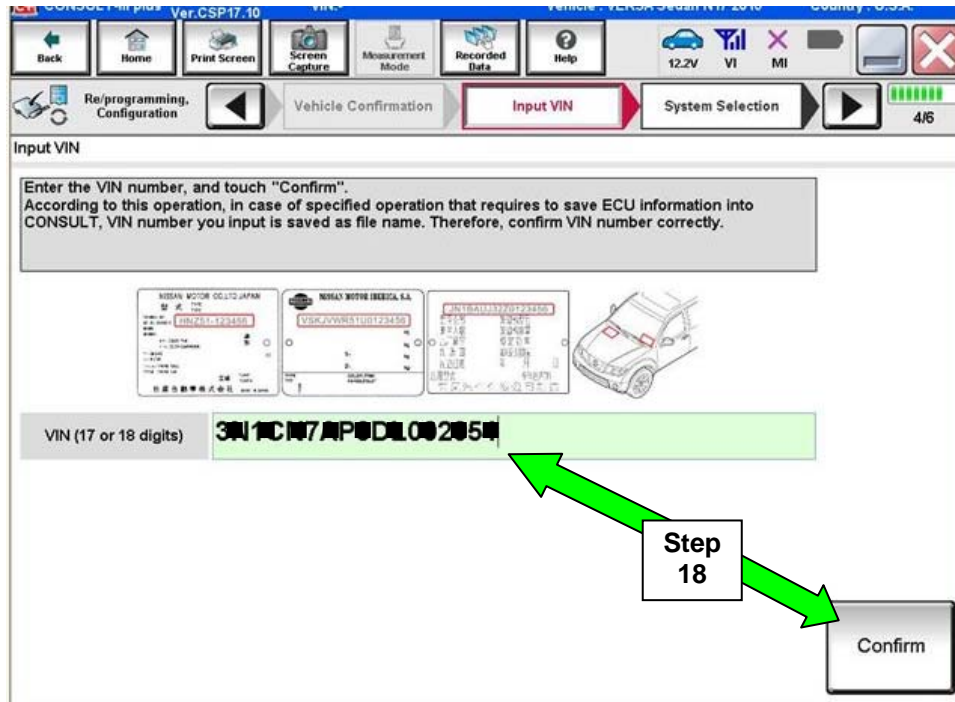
CONSULT-III plus Ver.CSP17.10 VIN:- Vehicle : VERSA Sedan N17 2016 Country : U.S.A.

Back | Home | Print Screen | Screen Capture | Measurement Mode | Recorded Data | Help | 12.2V | VI | MI

Re/programming, Configuration | Vehicle Confirmation | Input VIN | System Selection | 4/6

Input VIN

Enter the VIN number, and touch "Confirm".
According to this operation, in case of specified operation that requires to save ECU information into CONSULT, VIN number you input is saved as file name. Therefore, confirm VIN number correctly.

NISSAN MOTOR CO.,LTD JAPAN
HNZ51-123456
NISSAN MOTOR IBERICA, S.A.
VSKJVWR51U0123456
JN1BAU32Z0123456

VIN (17 or 18 digits) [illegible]

Step 18

Confirm